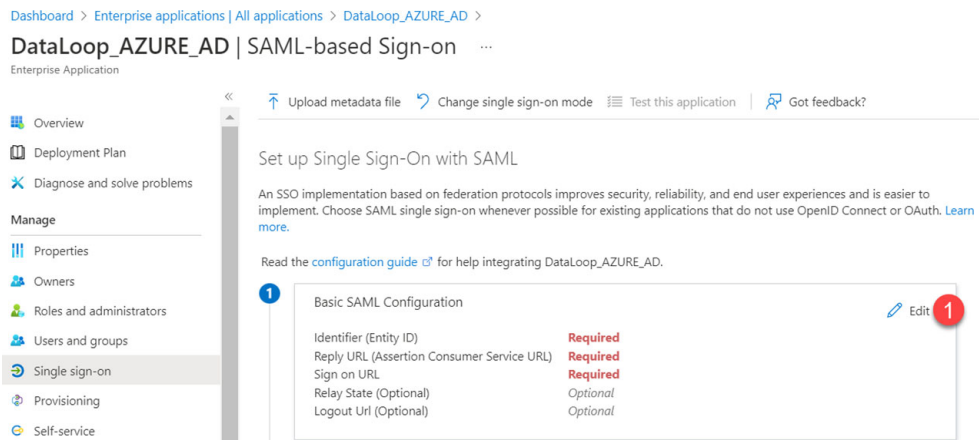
Dashboard > Enterprise applications | All applications > DataLoop_AZURE_AD >

DataLoop_AZURE_AD | SAML-based Sign-on ...

Enterprise Application

«

Overview

Deployment Plan

Diagnose and solve problems

Manage

Properties

Owners

Roles and administrators

Users and groups

Single sign-on

Provisioning

Self-service

Upload metadata file | Change single sign-on mode | Test this application | Got feedback?

Set up Single Sign-On with SAML

An SSO implementation based on federation protocols improves security, reliability, and end user experiences and is easier to implement. Choose SAML single sign-on whenever possible for existing applications that do not use OpenID Connect or OAuth. Learn more.

Read the configuration guide for help integrating DataLoop_AZURE_AD.

1

Basic SAML Configuration

Edit 1

| | |
|---|---|
| Identifier (Entity ID) | Required |
| Reply URL (Assertion Consumer Service URL) | Required |
| Sign on URL | Required |
| Relay State (Optional) | Optional |
| Logout Url (Optional) | Optional |